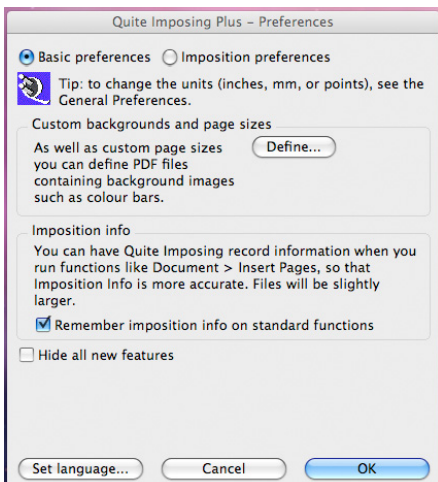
Quite Imposing Plus – Preferences

Basic preferences
Imposition preferences

Tip: to change the units (inches, mm, or points), see the General Preferences.

Custom backgrounds and page sizes

As well as custom page sizes you can define PDF files containing background images such as colour bars.

Define...

Imposition info

You can have Quite Imposing record information when you run functions like Document > Insert Pages, so that Imposition Info is more accurate. Files will be slightly larger.

Remember imposition info on standard functions

Hide all new features

Set language...
Cancel
OK